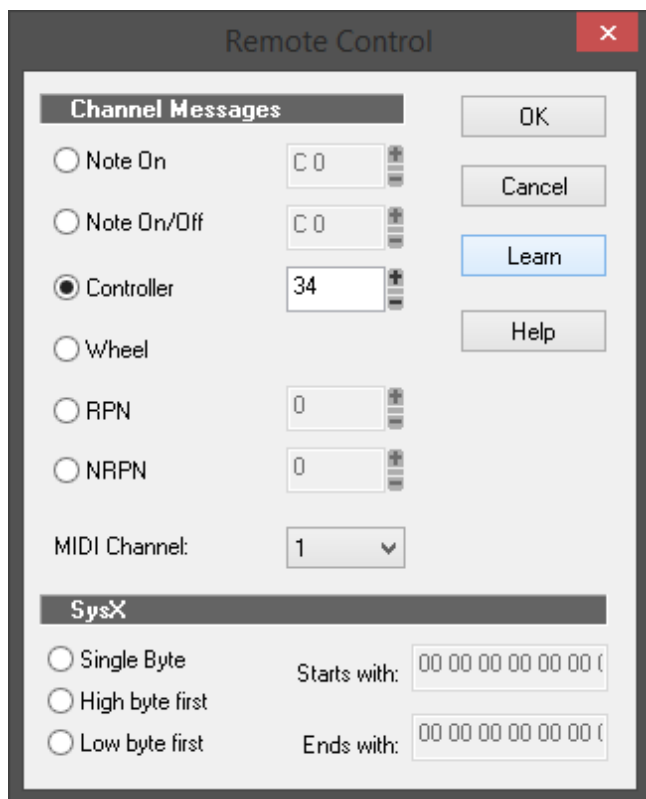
Remote Control

Channel Messages

OK

Note On C 0

Cancel

Note On/Off C 0

Controller 34

Learn

Help

Wheel

RPN 0

NRPN 0

MIDI Channel: 1

SysX

Single Byte

Starts with: 00 00 00 00 00 00 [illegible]

High byte first

Low byte first

Ends with: 00 00 00 00 00 00 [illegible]